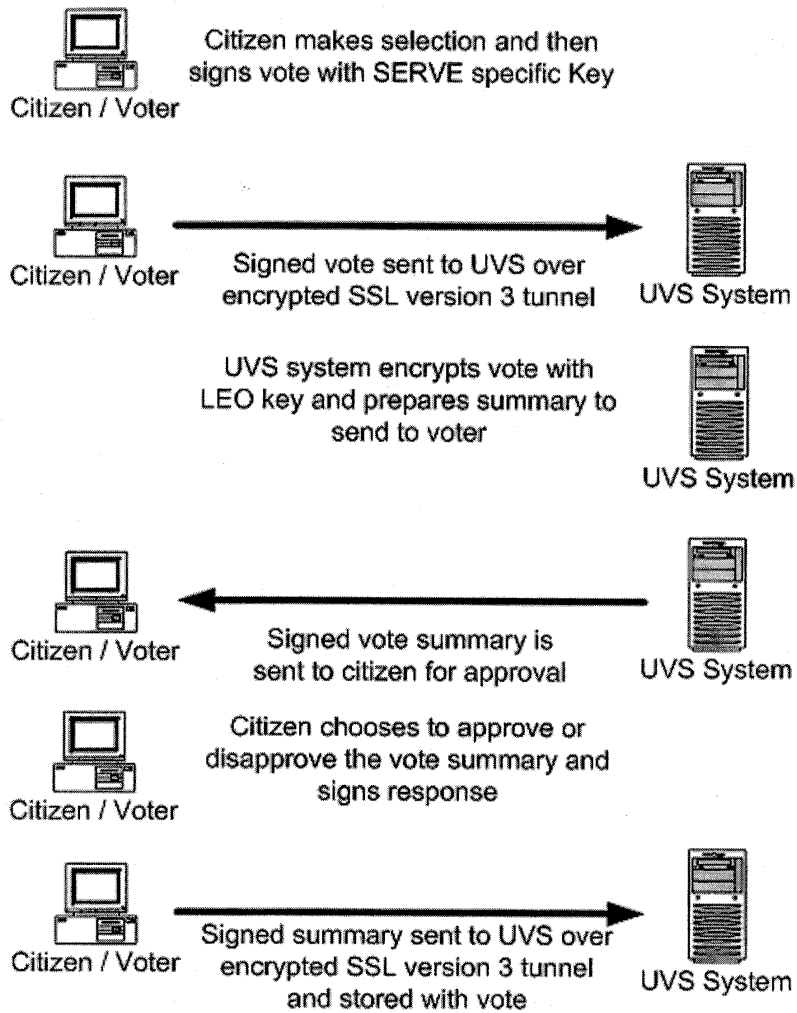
Citizen / Voter

Citizen makes selection and then signs vote with SERVE specific Key

Citizen / Voter

Signed vote sent to UVS over encrypted SSL version 3 tunnel

UVS System

UVS system encrypts vote with LEO key and prepares summary to send to voter

UVS System

Citizen / Voter

Signed vote summary is sent to citizen for approval

UVS System

Citizen / Voter

Citizen chooses to approve or disapprove the vote summary and signs response

Citizen / Voter

Signed summary sent to UVS over encrypted SSL version 3 tunnel and stored with vote

UVS System